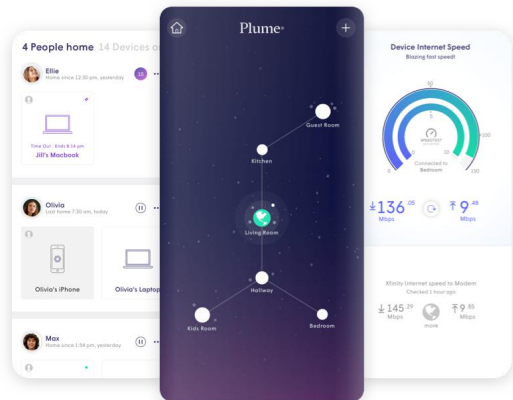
4 People home 14 Devices o

Ellie
Home since 12:30 pm, yesterday

Time Out : Ends 8:34 PM
Jill's Macbook

Olivia
Last home 7:31 pm, today

Olivia's iPhone

Olivia's Laptop

Max
Home since 1:54 pm, yesterday

Plume

Guest Room

Kitchen

Living Room

Hallway

Kids Room

Bedroom

Device Internet Speed
Blazing fast speed!

Connected to
Bedroom

$\downarrow 136^{.05}$
Mbps

$\uparrow 9^{.48}$
Mbps

Xfinity Internet speed to Modem
Checked 1 hour ago

$\downarrow 145^{.29}$
Mbps

more

$\uparrow 9^{.65}$
Mbps